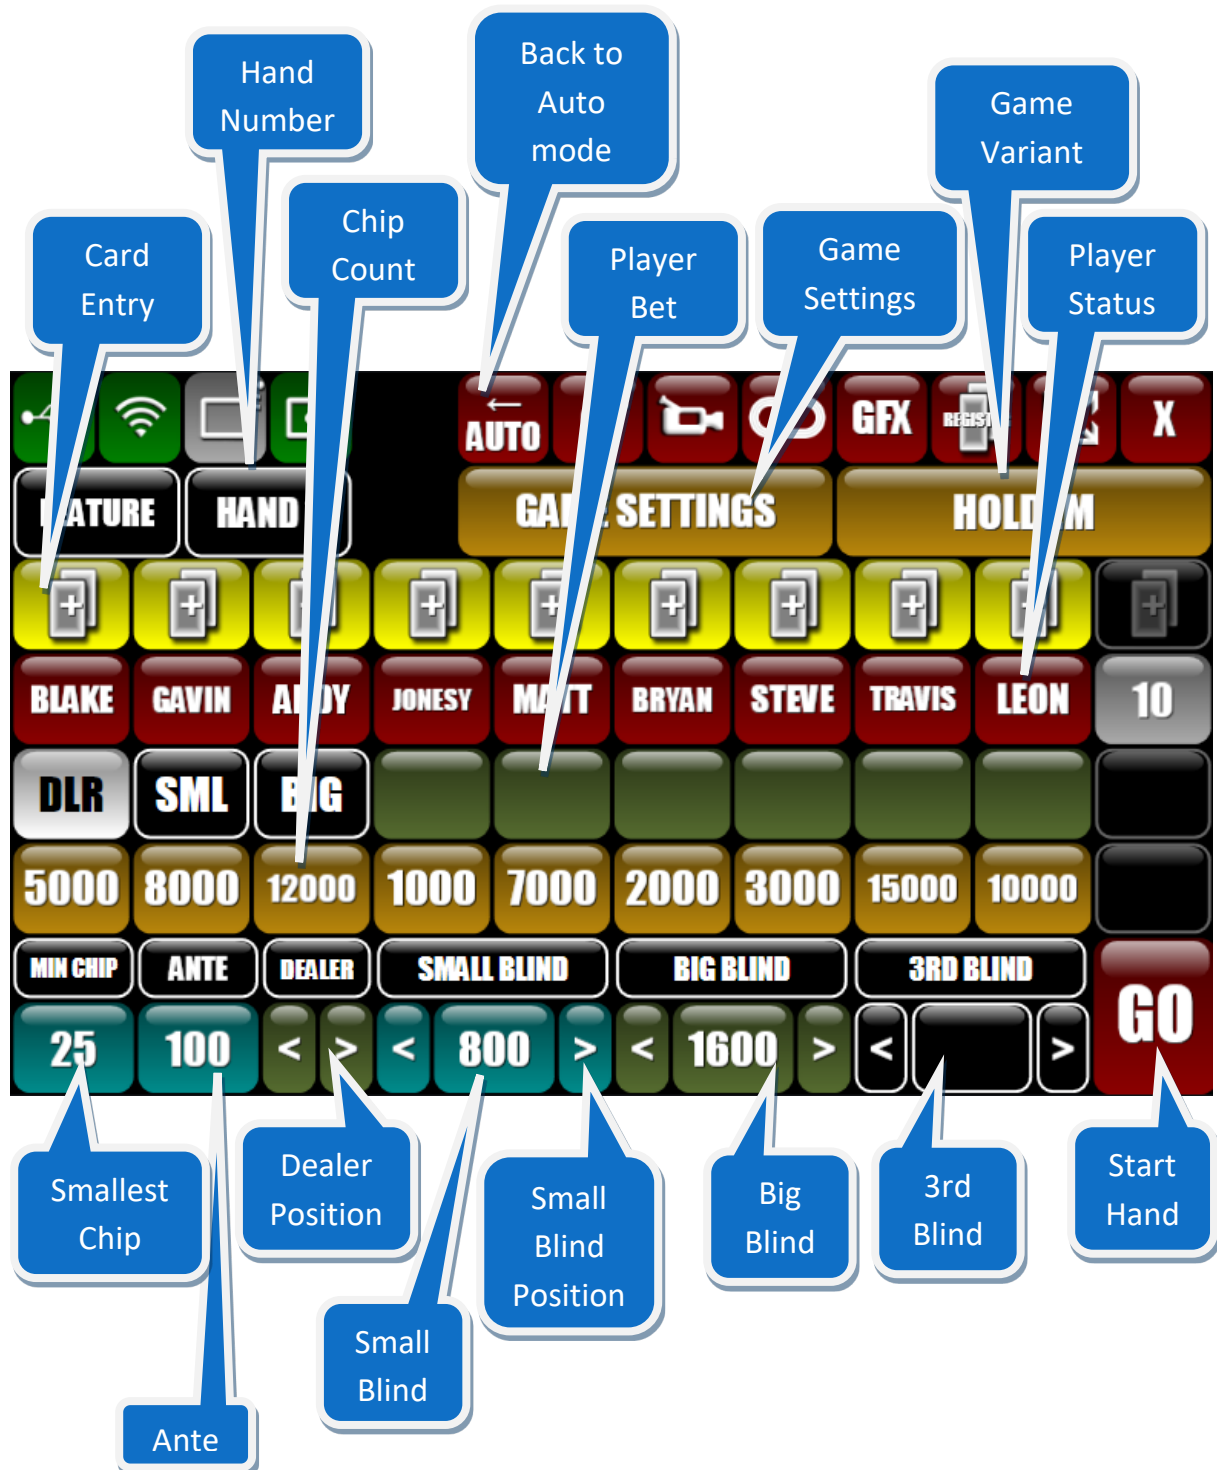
Hand Number

Back to Auto mode

Game Variant

Chip Count

Card Entry

Player Bet

Game Settings

Player Status

← AUTO

GFX

REGIST

X

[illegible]ATURE

HAND

GA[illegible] SETTINGS

HOLD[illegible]M

BLAKE

GAVIN

A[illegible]DY

JONESY

MA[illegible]T

BRYAN

STEVE

TRAVIS

LEON

10

DLR

SML

B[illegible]G

5000

8000

12000

1000

7000

2000

3000

15000

10000

MIN CHIP

ANTE

DEALER

SMALL BLIND

BIG BLIND

3RD BLIND

GO

25

100

<

>

<

800

>

<

1600

>

<

>

Smallest Chip

Dealer Position

Small Blind Position

Big Blind

3rd Blind

Start Hand

Small Blind

Ante